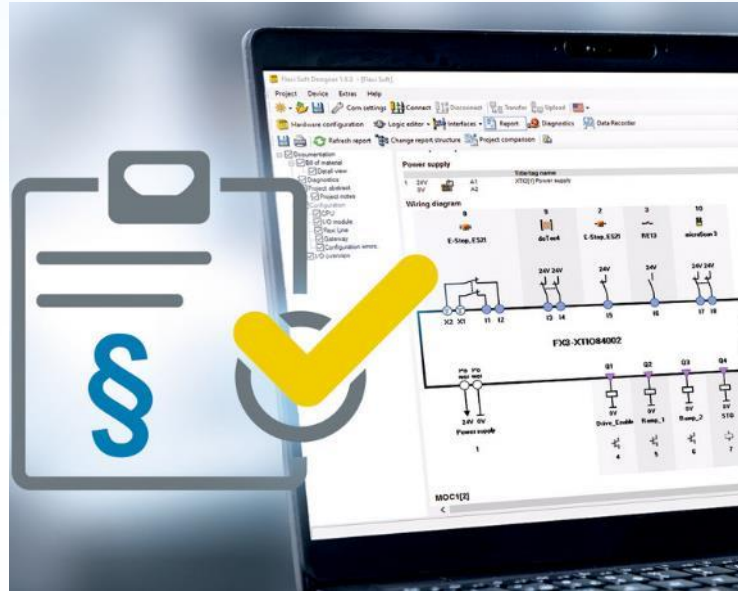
Flexi Soft Designer 1.9.2 - [Flexi Soft]

Project Device Extras Help

Com settings Connect Disconnect Transfer Upload

Hardware configuration Logic editor Interfaces Report Diagnostics Data Recorder

Refresh report Change report structure Project comparison

Documentation
Bill of material
Detail view
Diagnostics
Project abstract
Project notes
Configuration
CPU
I/O module
Flexi Line
Gateway
Configuration summ.
I/O overview

Power supply

Title/tag name
1 24V 0V A1 A2 XTIO[1] Power supply

Wiring diagram

8 5 2 3 10

E-Stop_ES21 deTec4 E-Stop_ES21 RE13 microScan 3

24V 24V 24V 24V 24V 24V

X2 X1 I1 I2 I3 I4 I5 I6 I7 I8

FX3-XTIO84002

Q1 Q2 Q3 Q4

24V 0V

Power supply

1

0V Drive_Enable 0V Ramp_1 0V Ramp_2 0V STO

4 5 6 7

MOC1[2]

§